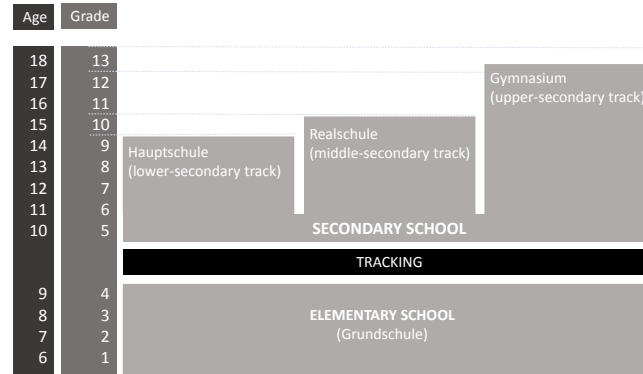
| Age | Grade |
|---|---|
| 18 | 13 |
| 17 | 12 |
| 16 | 11 |
| 15 | 10 |
| 14 | 9 |
| 13 | 8 |
| 12 | 7 |
| 11 | 6 |
| 10 | 5 |
| 9 | 4 |
| 8 | 3 |
| 7 | 2 |
| 6 | 1 |

Hauptschule (lower-secondary track)

Realschule (middle-secondary track)

Gymnasium (upper-secondary track)

SECONDARY SCHOOL

TRACKING

ELEMENTARY SCHOOL (Grundschule)